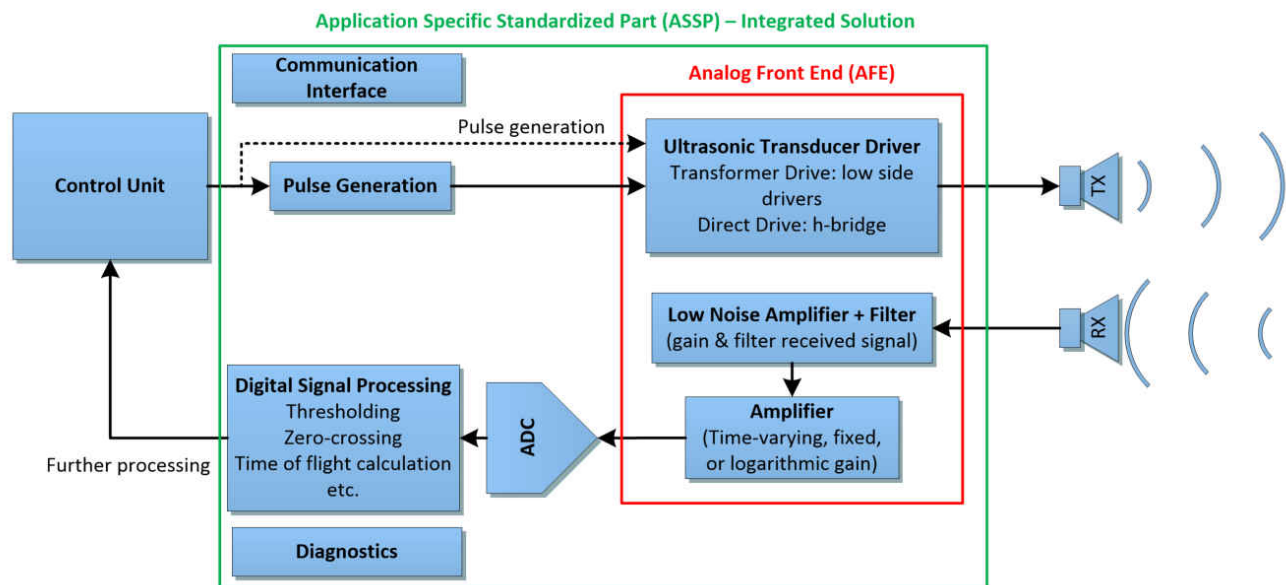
Application Specific Standardized Part (ASSP) – Integrated Solution

Communication Interface

Analog Front End (AFE)

Control Unit

Pulse generation

Pulse Generation

Ultrasonic Transducer Driver
Transformer Drive: low side drivers
Direct Drive: h-bridge

TX

RX

Low Noise Amplifier + Filter
(gain & filter received signal)

Amplifier
(Time-varying, fixed, or logarithmic gain)

ADC

Digital Signal Processing
Thresholding
Zero-crossing
Time of flight calculation
etc.

Further processing

Diagnostics